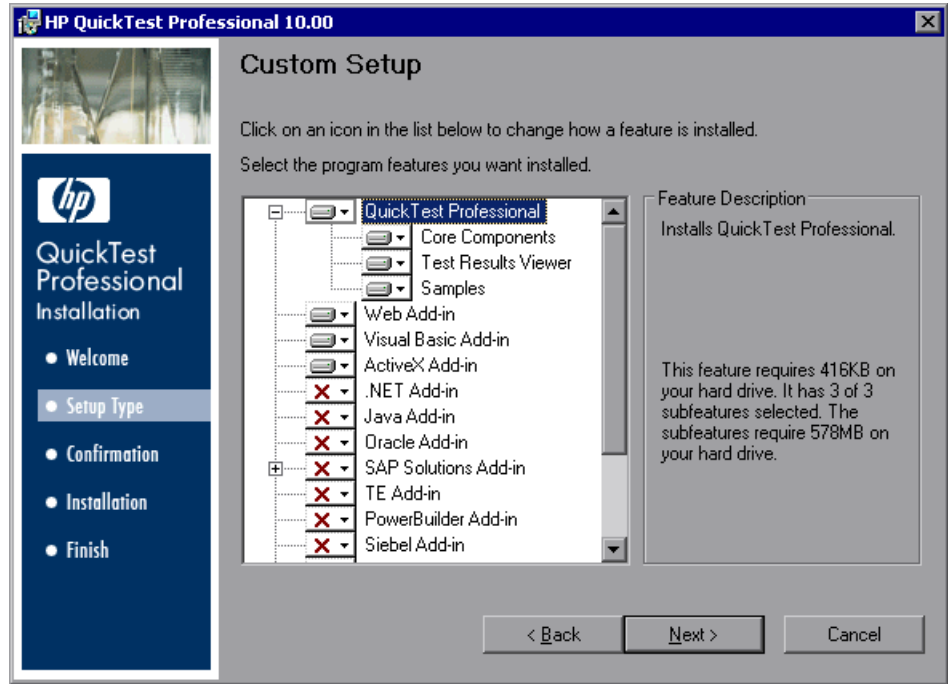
HP QuickTest Professional 10.00

hp

QuickTest Professional Installation

Welcome

Setup Type

Confirmation

Installation

Finish

Custom Setup

Click on an icon in the list below to change how a feature is installed.

Select the program features you want installed.

QuickTest Professional
Core Components
Test Results Viewer
Samples
Web Add-in
Visual Basic Add-in
ActiveX Add-in
.NET Add-in
Java Add-in
Oracle Add-in
SAP Solutions Add-in
TE Add-in
PowerBuilder Add-in
Siebel Add-in

Feature Description

Installs QuickTest Professional.

This feature requires 416KB on your hard drive. It has 3 of 3 subfeatures selected. The subfeatures require 578MB on your hard drive.

< Back

Next >

Cancel